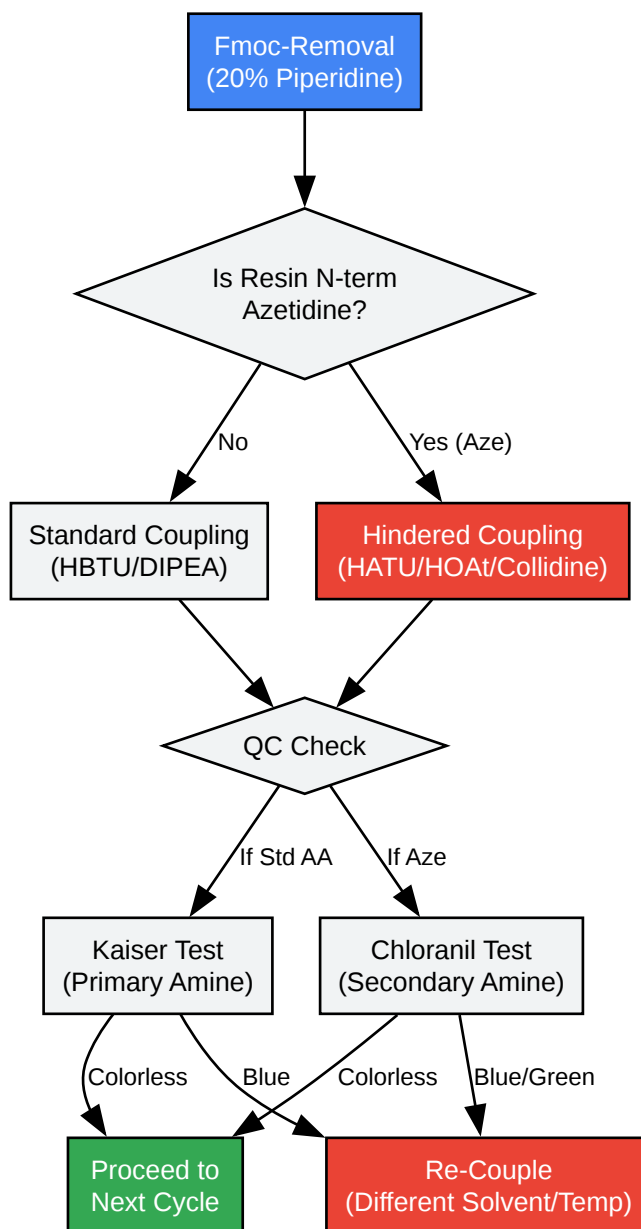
Fmoc-Removal
(20% Piperidine)

Is Resin N-term
Azetidine?

No

Yes (Aze)

Standard Coupling
(HBTU/DIPEA)

Hindered Coupling
(HATU/HOAt/Collidine)

QC Check

If Std AA

If Aze

Kaiser Test
(Primary Amine)

Chloranil Test
(Secondary Amine)

Colorless

Blue

Colorless

Blue/Green

Proceed to
Next Cycle

Re-Couple
(Different Solvent/Temp)